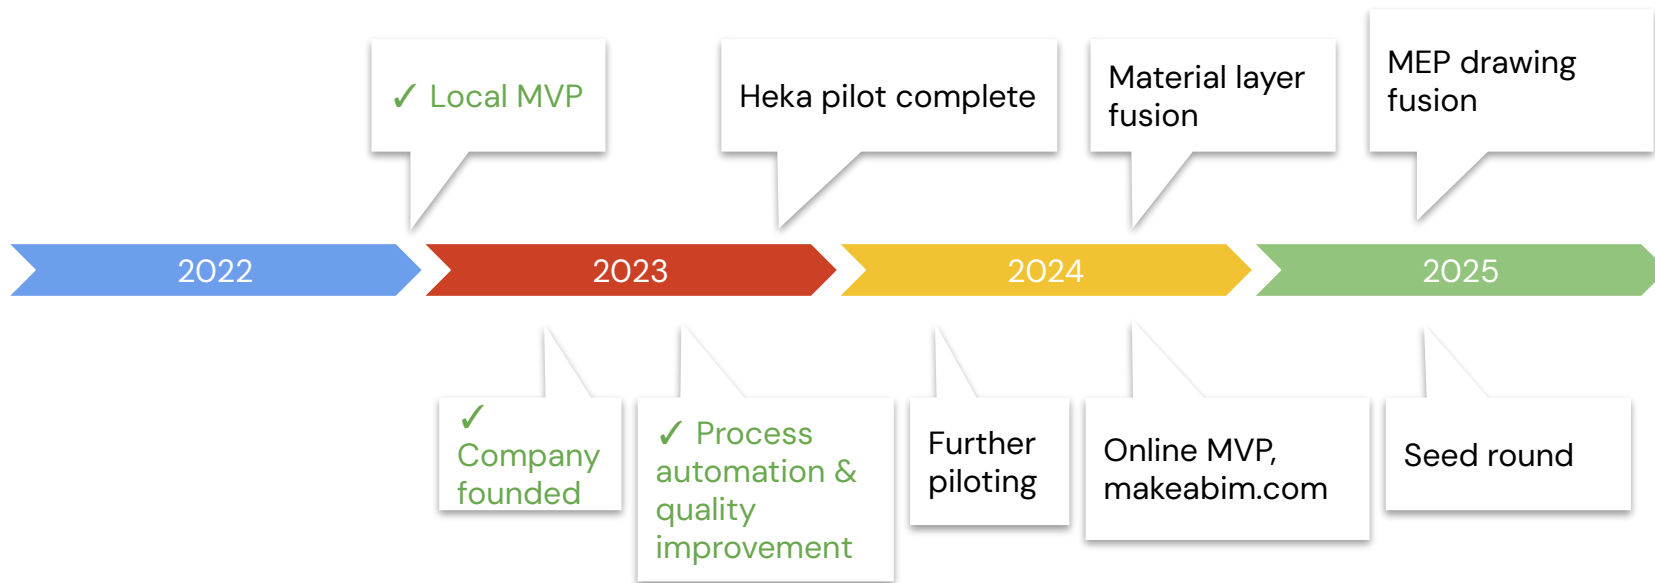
✓ Local MVP

Heka pilot complete

Material layer fusion

MEP drawing fusion

2022

2023

2024

2025

✓ Company founded

✓ Process automation & quality improvement

Further piloting

Online MVP, makeabim.com

Seed round